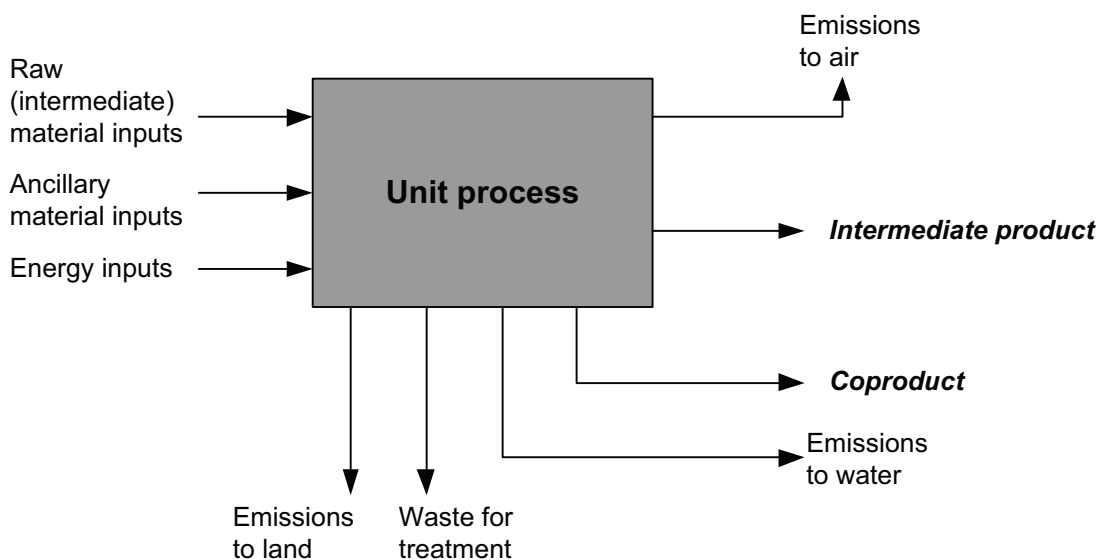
Raw (intermediate) material inputs

Ancillary material inputs

Energy inputs

Unit process

Emissions to air

*Intermediate product*

*Coproduct*

Emissions to water

Emissions to land

Waste for treatment